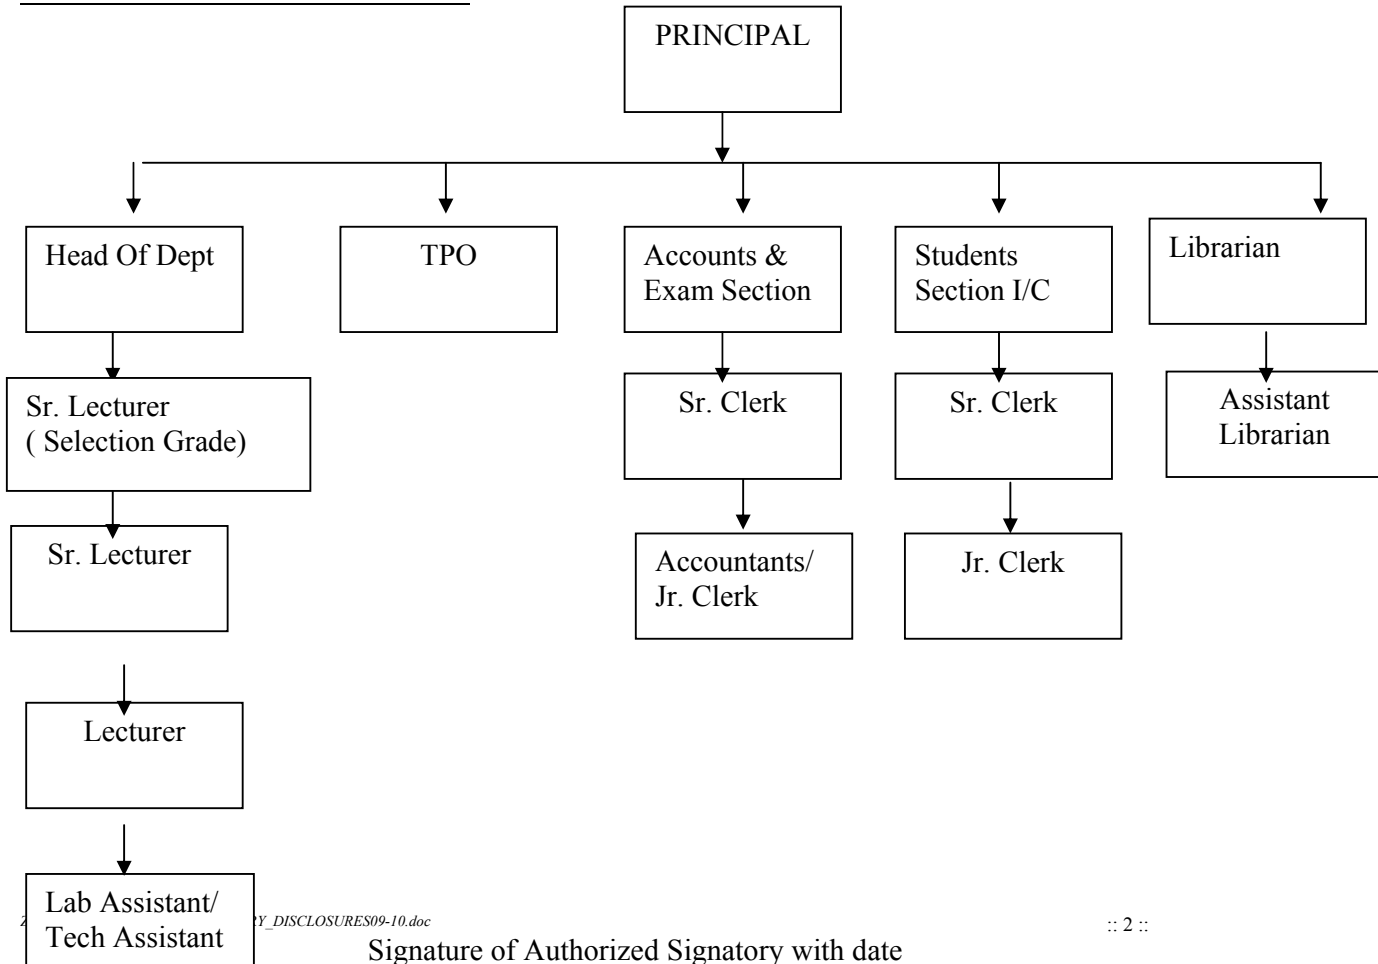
PRINCIPAL

Head Of Dept

TPO

Accounts & Exam Section

Students Section I/C

Librarian

Sr. Lecturer ( Selection Grade)

Sr. Clerk

Sr. Clerk

Assistant Librarian

Sr. Lecturer

Accountants/ Jr. Clerk

Jr. Clerk

Lecturer

Lab Assistant/ Tech Assistant

Z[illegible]Y_DISCLOSURES09-10.doc

:: 2 ::

Signature of Authorized Signatory with date